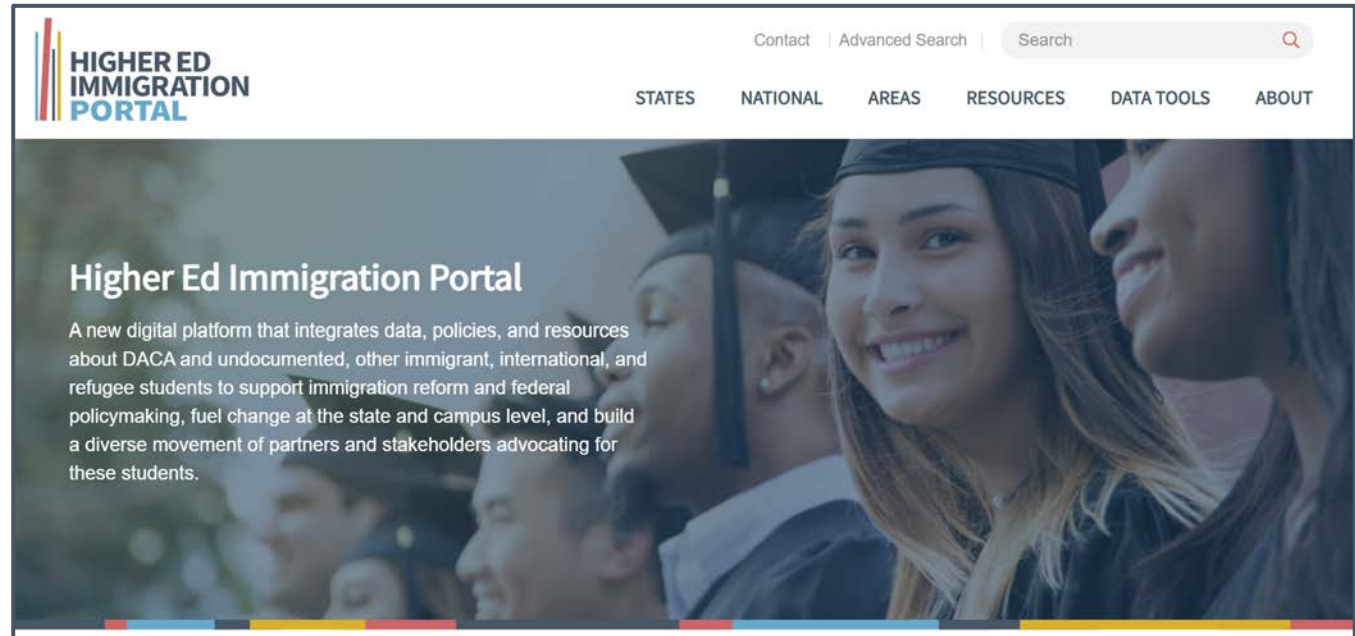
HIGHER ED IMMIGRATION PORTAL

Contact | Advanced Search | Search

STATES NATIONAL AREAS RESOURCES DATA TOOLS ABOUT

Higher Ed Immigration Portal

A new digital platform that integrates data, policies, and resources about DACA and undocumented, other immigrant, international, and refugee students to support immigration reform and federal policymaking, fuel change at the state and campus level, and build a diverse movement of partners and stakeholders advocating for these students.